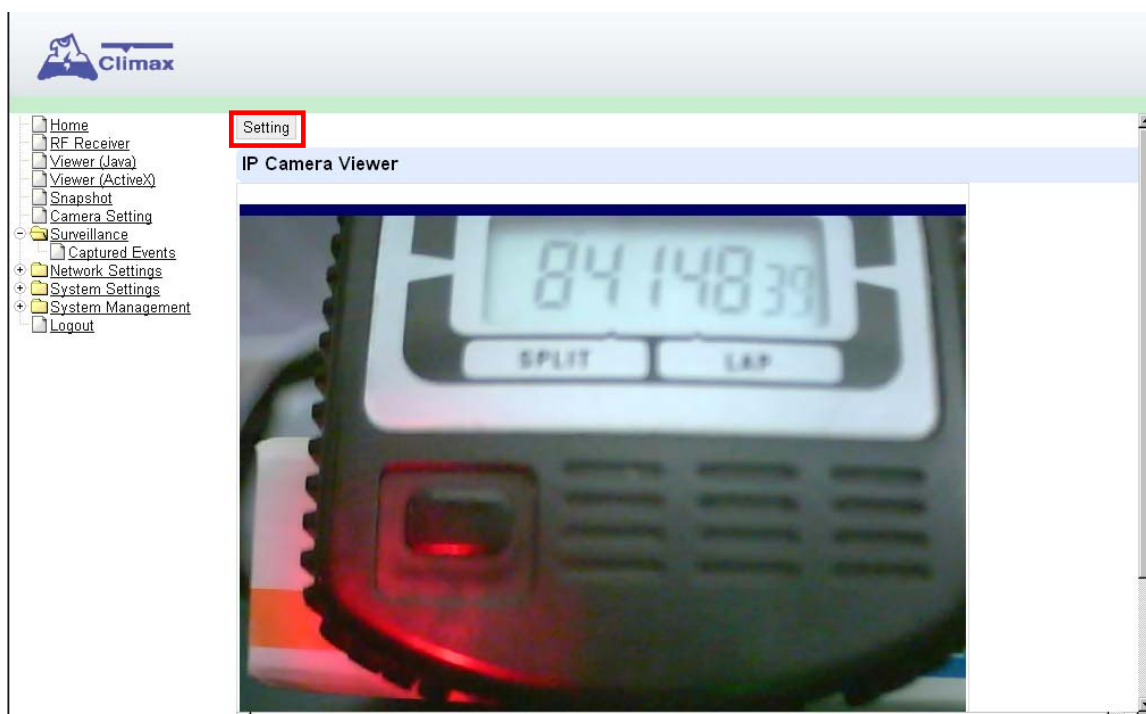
Climax

Home
RF Receiver
Viewer (Java)
Viewer (ActiveX)
Snapshot
Camera Setting
Surveillance
Captured Events
Network Settings
System Settings
System Management
Logout

Setting

IP Camera Viewer

8414839

SPLIT

LAP